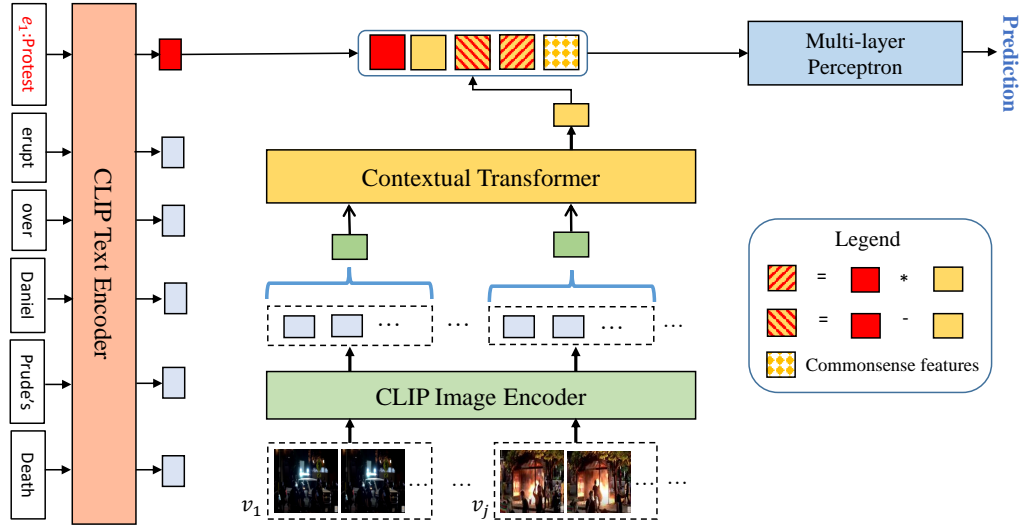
$e_1$:Protest

erupt

over

Daniel

Prude's

Death

CLIP Text Encoder

Multi-layer Perceptron

Prediction

Contextual Transformer

Legend

= * 

= - 

Commonsense features

… … …

CLIP Image Encoder

$v_1$ … … $v_j$ … …